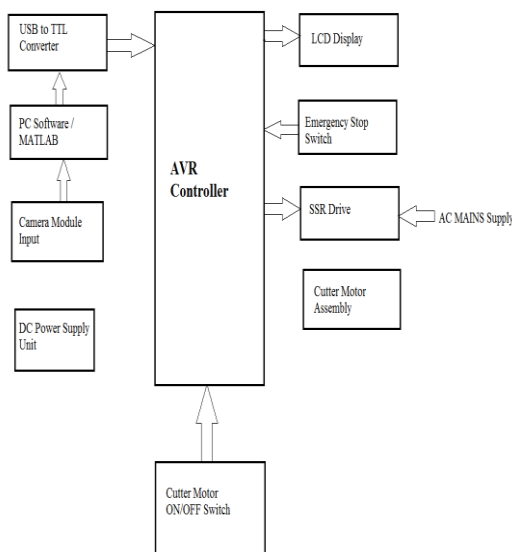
USB to TTL Converter

PC Software / MATLAB

Camera Module Input

DC Power Supply Unit

AVR Controller

LCD Display

Emergency Stop Switch

SSR Drive

AC MAINS Supply

Cutter Motor Assembly

Cutter Motor ON/OFF Switch